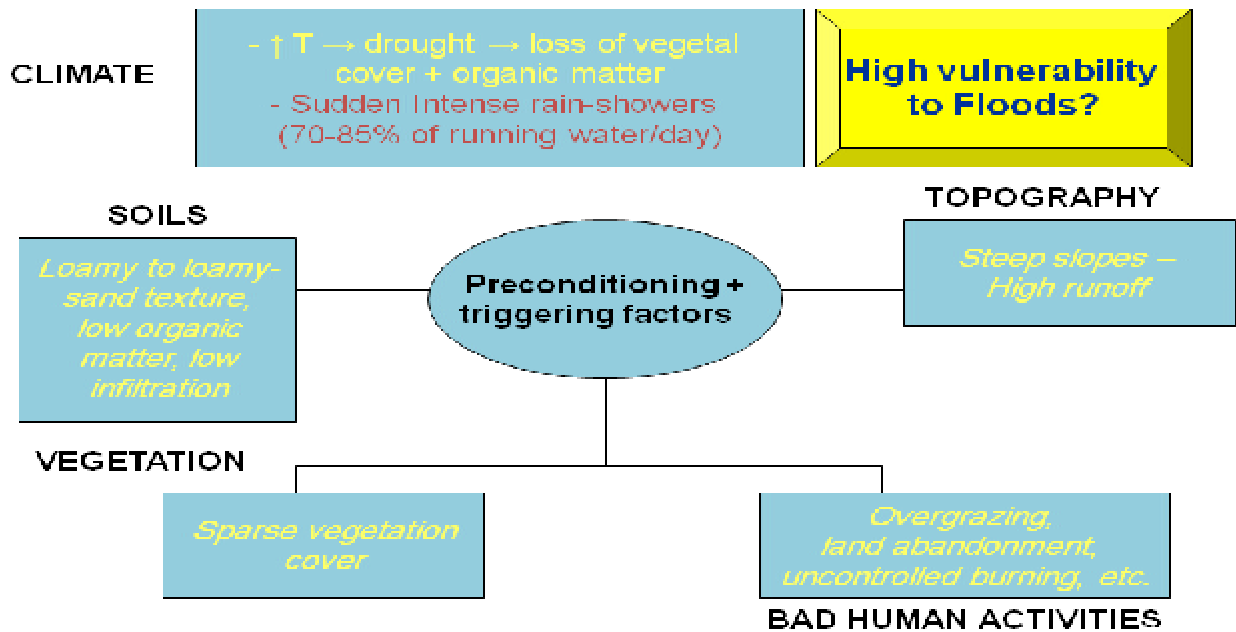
CLIMATE

- ↑ T → drought → loss of vegetal cover + organic matter
- Sudden Intense rain-showers (70-85% of running water/day)

High vulnerability to Floods?

SOILS

Loamy to loamy-sand texture, low organic matter, low infiltration

TOPOGRAPHY

Steep slopes – High runoff

Preconditioning + triggering factors

VEGETATION

Sparse vegetation cover

Overgrazing, land abandonment, uncontrolled burning, etc.

BAD HUMAN ACTIVITIES